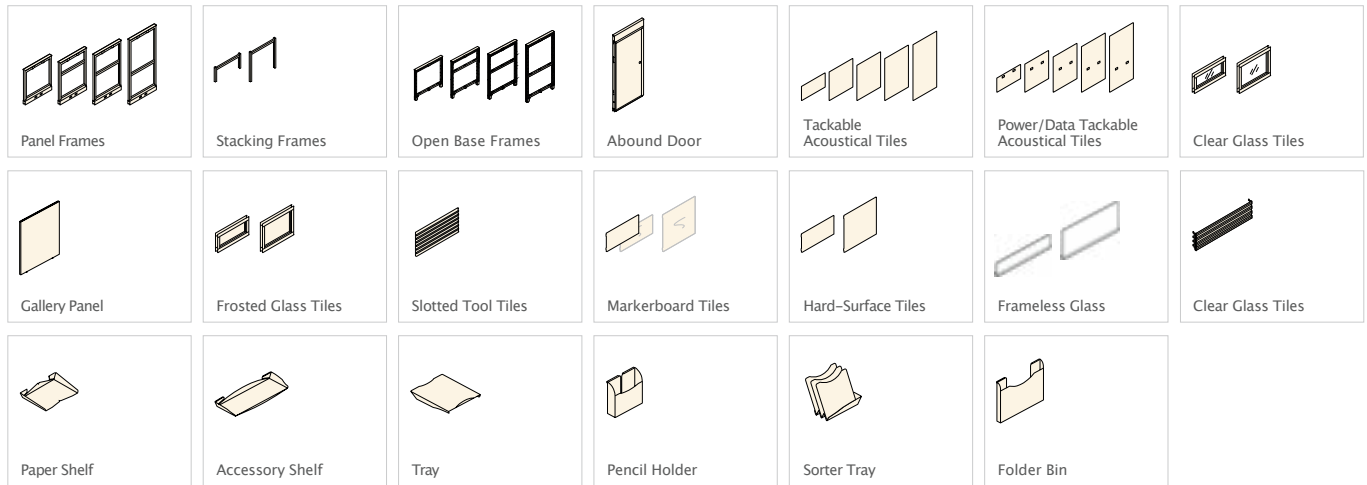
Panel Frames

Stacking Frames

Open Base Frames

Abound Door

Tackable Acoustical Tiles

Power/Data Tackable Acoustical Tiles

Clear Glass Tiles

Gallery Panel

Frosted Glass Tiles

Slotted Tool Tiles

Markerboard Tiles

Hard-Surface Tiles

Frameless Glass

Clear Glass Tiles

Paper Shelf

Accessory Shelf

Tray

Pencil Holder

Sorter Tray

Folder Bin